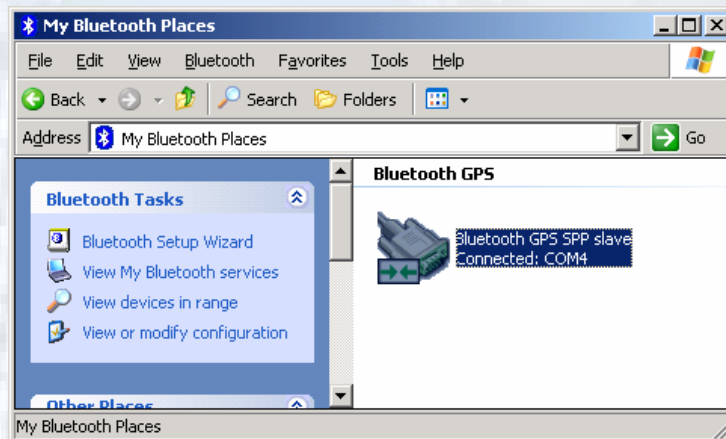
My Bluetooth Places

File Edit View Bluetooth Favorites Tools Help

Back Search Folders

Address My Bluetooth Places Go

Bluetooth Tasks

Bluetooth Setup Wizard

View My Bluetooth services

View devices in range

View or modify configuration

Other Places

Bluetooth GPS

Bluetooth GPS SPP slave
Connected: COM4

My Bluetooth Places